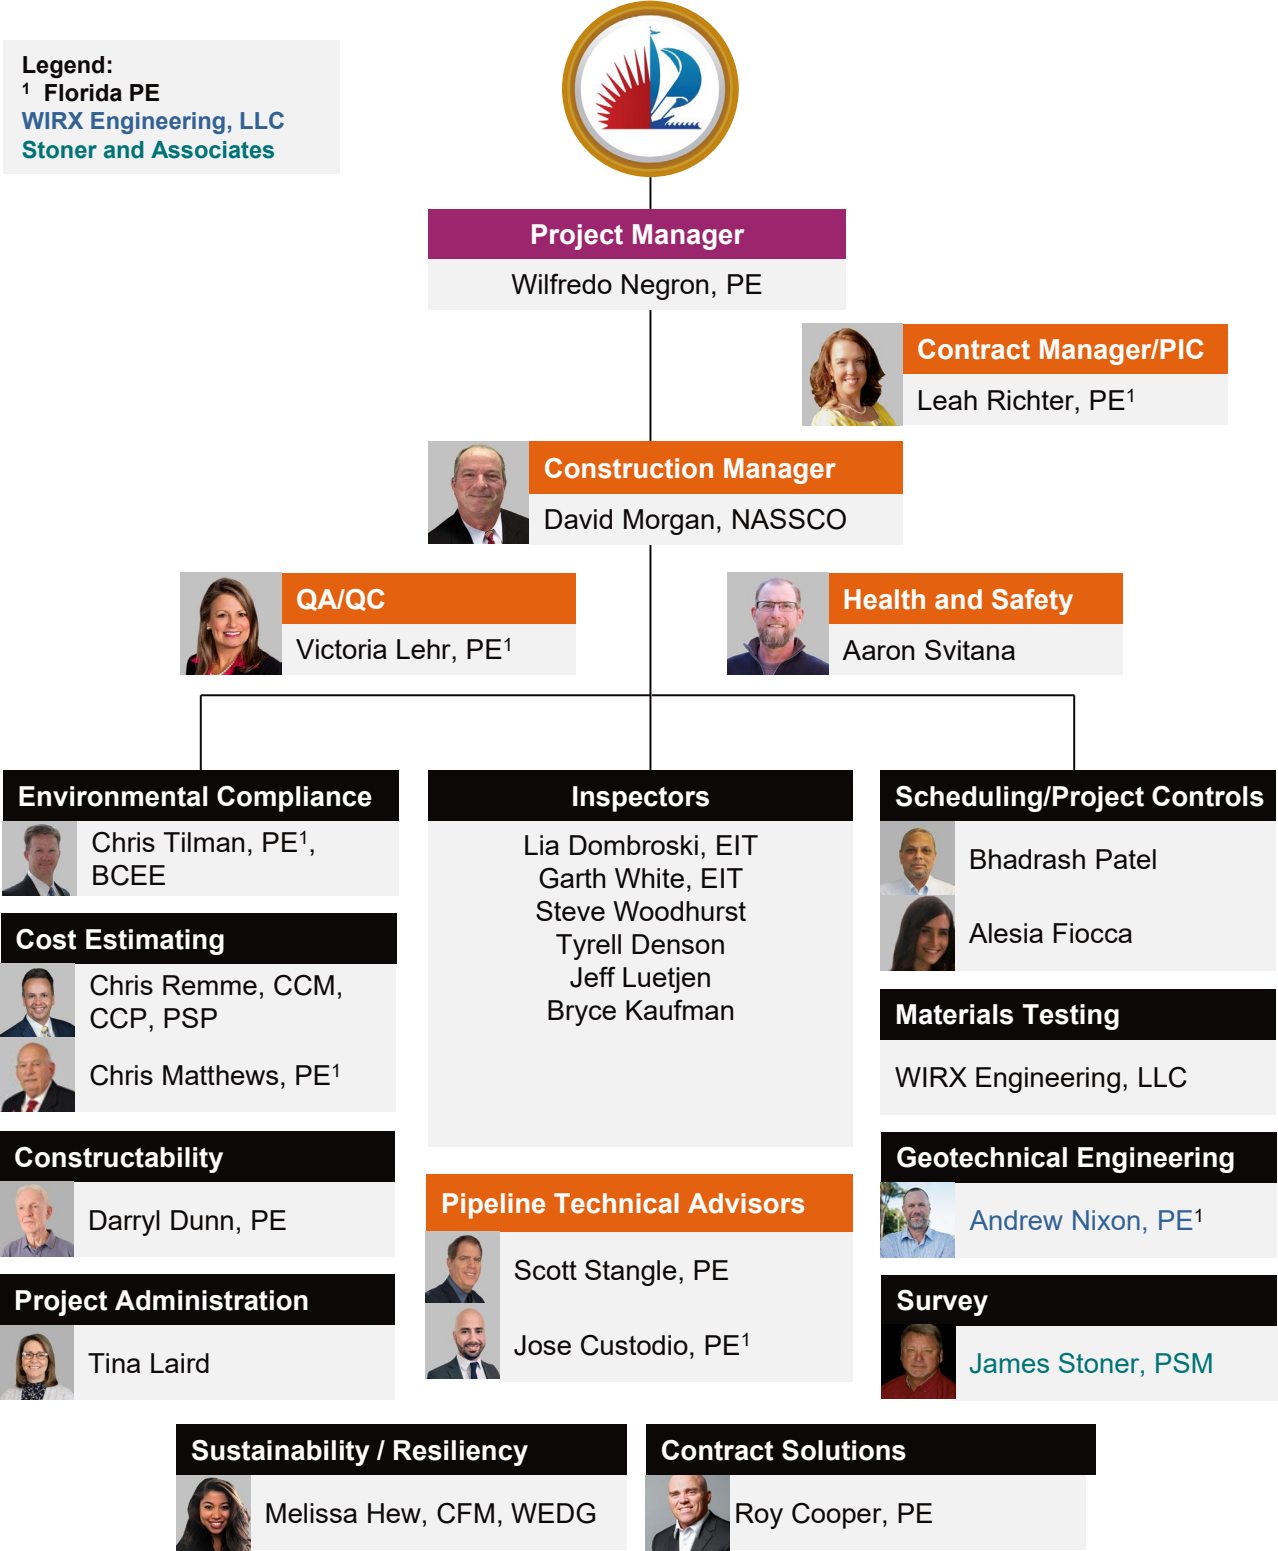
Legend:
$^1$ Florida PE
WIRX Engineering, LLC
Stoner and Associates

Project Manager
Wilfredo Negron, PE

Contract Manager/PIC
Leah Richter, PE$^1$

Construction Manager
David Morgan, NASSCO

QA/QC
Victoria Lehr, PE$^1$

Health and Safety
Aaron Svitana

Environmental Compliance
Chris Tilman, PE$^1$, BCEE

Cost Estimating
Chris Remme, CCM, CCP, PSP
Chris Matthews, PE$^1$

Constructability
Darryl Dunn, PE

Project Administration
Tina Laird

Inspectors
Lia Dombroski, EIT
Garth White, EIT
Steve Woodhurst
Tyrell Denson
Jeff Luetjen
Bryce Kaufman

Pipeline Technical Advisors
Scott Stangle, PE
Jose Custodio, PE$^1$

Scheduling/Project Controls
Bhadrash Patel
Alesia Fiocca

Materials Testing
WIRX Engineering, LLC

Geotechnical Engineering
Andrew Nixon, PE$^1$

Survey
James Stoner, PSM

Sustainability / Resiliency
Melissa Hew, CFM, WEDG

Contract Solutions
Roy Cooper, PE